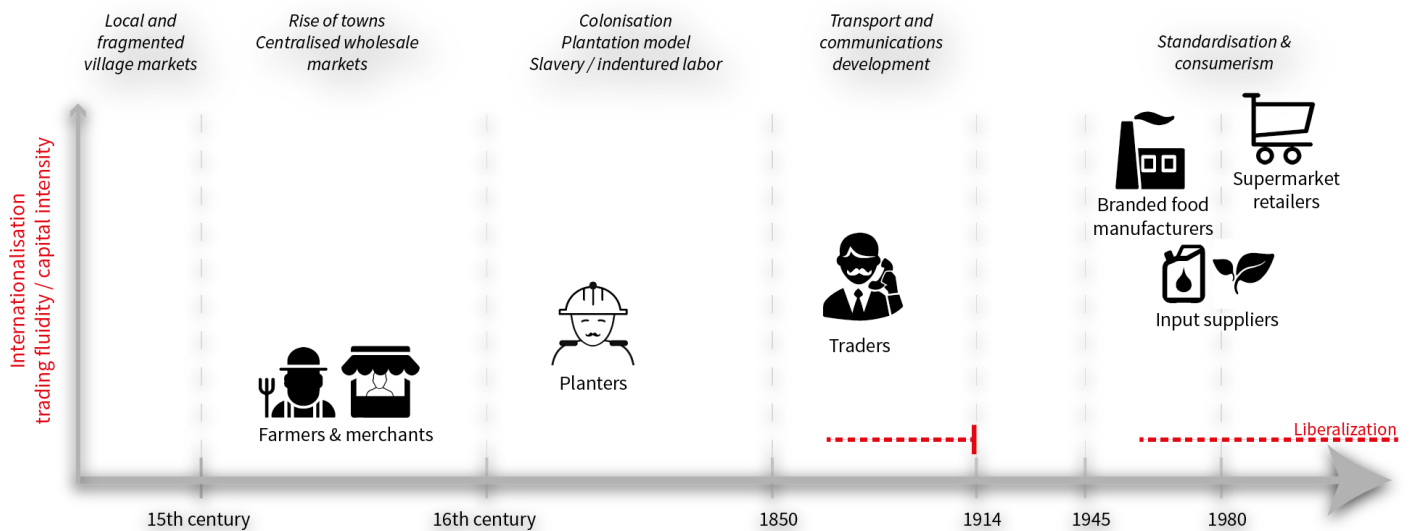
Local and fragmented village markets

Rise of towns Centralised wholesale markets

Colonisation Plantation model Slavery / indentured labor

Transport and communications development

Standardisation & consumerism

Internationalisation trading fluidity / capital intensity

Branded food manufacturers

Supermarket retailers

Input suppliers

Traders

Planters

Farmers & merchants

Liberalization

15th century

16th century

1850

1914

1945

1980